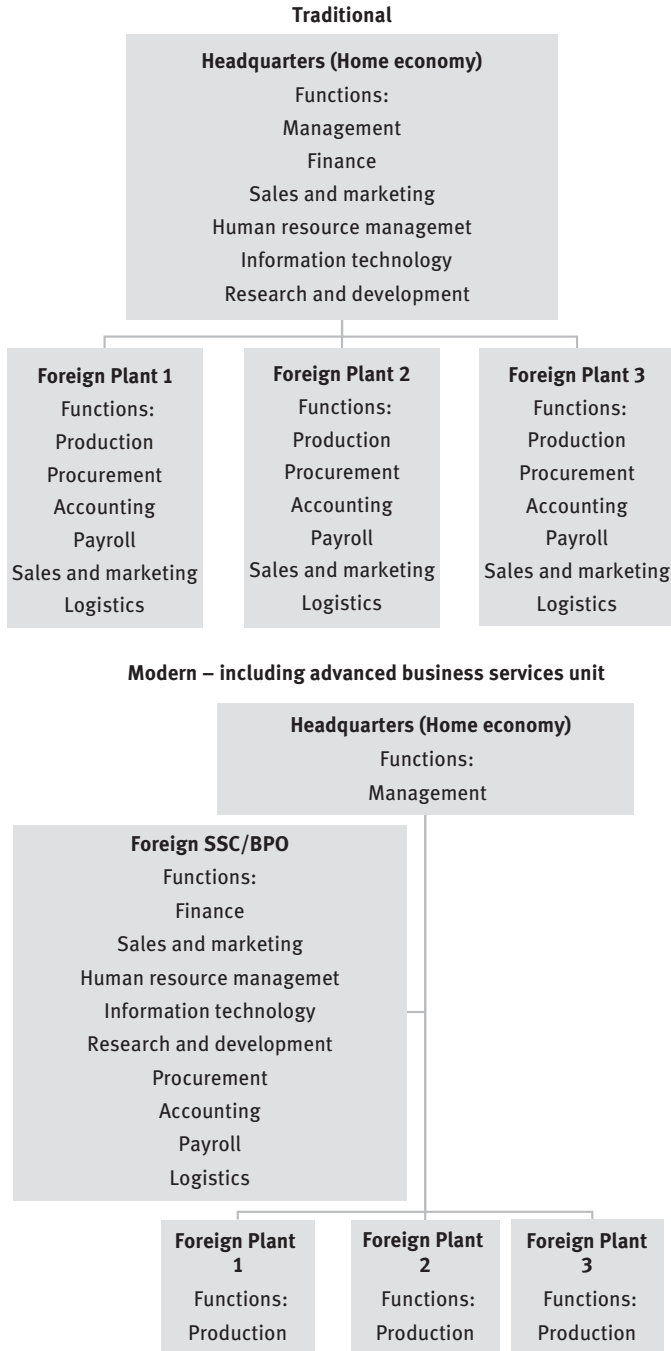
**Traditional**

**Headquarters (Home economy)**
Functions:
Management
Finance
Sales and marketing
Human resource managemet
Information technology
Research and development

**Foreign Plant 1**
Functions:
Production
Procurement
Accounting
Payroll
Sales and marketing
Logistics

**Foreign Plant 2**
Functions:
Production
Procurement
Accounting
Payroll
Sales and marketing
Logistics

**Foreign Plant 3**
Functions:
Production
Procurement
Accounting
Payroll
Sales and marketing
Logistics

**Modern – including advanced business services unit**

**Headquarters (Home economy)**
Functions:
Management

**Foreign SSC/BPO**
Functions:
Finance
Sales and marketing
Human resource managemet
Information technology
Research and development
Procurement
Accounting
Payroll
Logistics

**Foreign Plant 1**
Functions:
Production

**Foreign Plant 2**
Functions:
Production

**Foreign Plant 3**
Functions:
Production